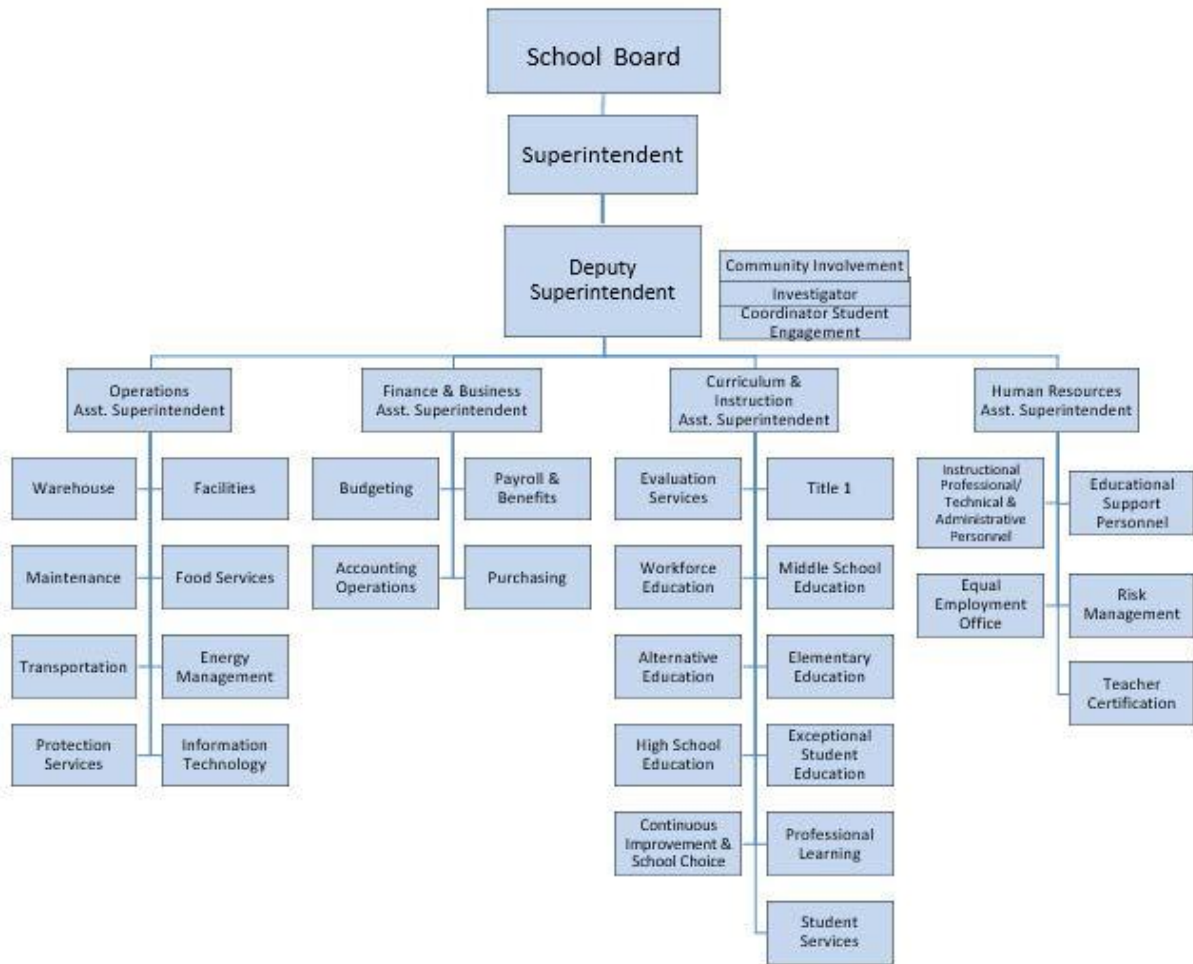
School Board

Superintendent

Deputy Superintendent

Community Involvement

Investigator

Coordinator Student Engagement

Operations Asst. Superintendent

Warehouse

Facilities

Maintenance

Food Services

Transportation

Energy Management

Protection Services

Information Technology

Finance & Business Asst. Superintendent

Budgeting

Payroll & Benefits

Accounting Operations

Purchasing

Curriculum & Instruction Asst. Superintendent

Evaluation Services

Title 1

Workforce Education

Middle School Education

Alternative Education

Elementary Education

High School Education

Exceptional Student Education

Continuous Improvement & School Choice

Professional Learning

Student Services

Human Resources Asst. Superintendent

Instructional Professional/ Technical & Administrative Personnel

Educational Support Personnel

Equal Employment Office

Risk Management

Teacher Certification